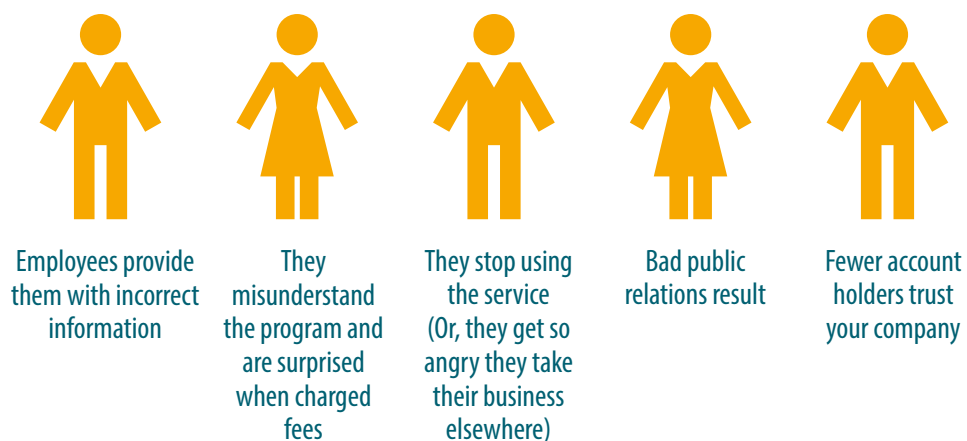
Employees provide them with incorrect information

They misunderstand the program and are surprised when charged fees

They stop using the service (Or, they get so angry they take their business elsewhere)

Bad public relations result

Fewer account holders trust your company